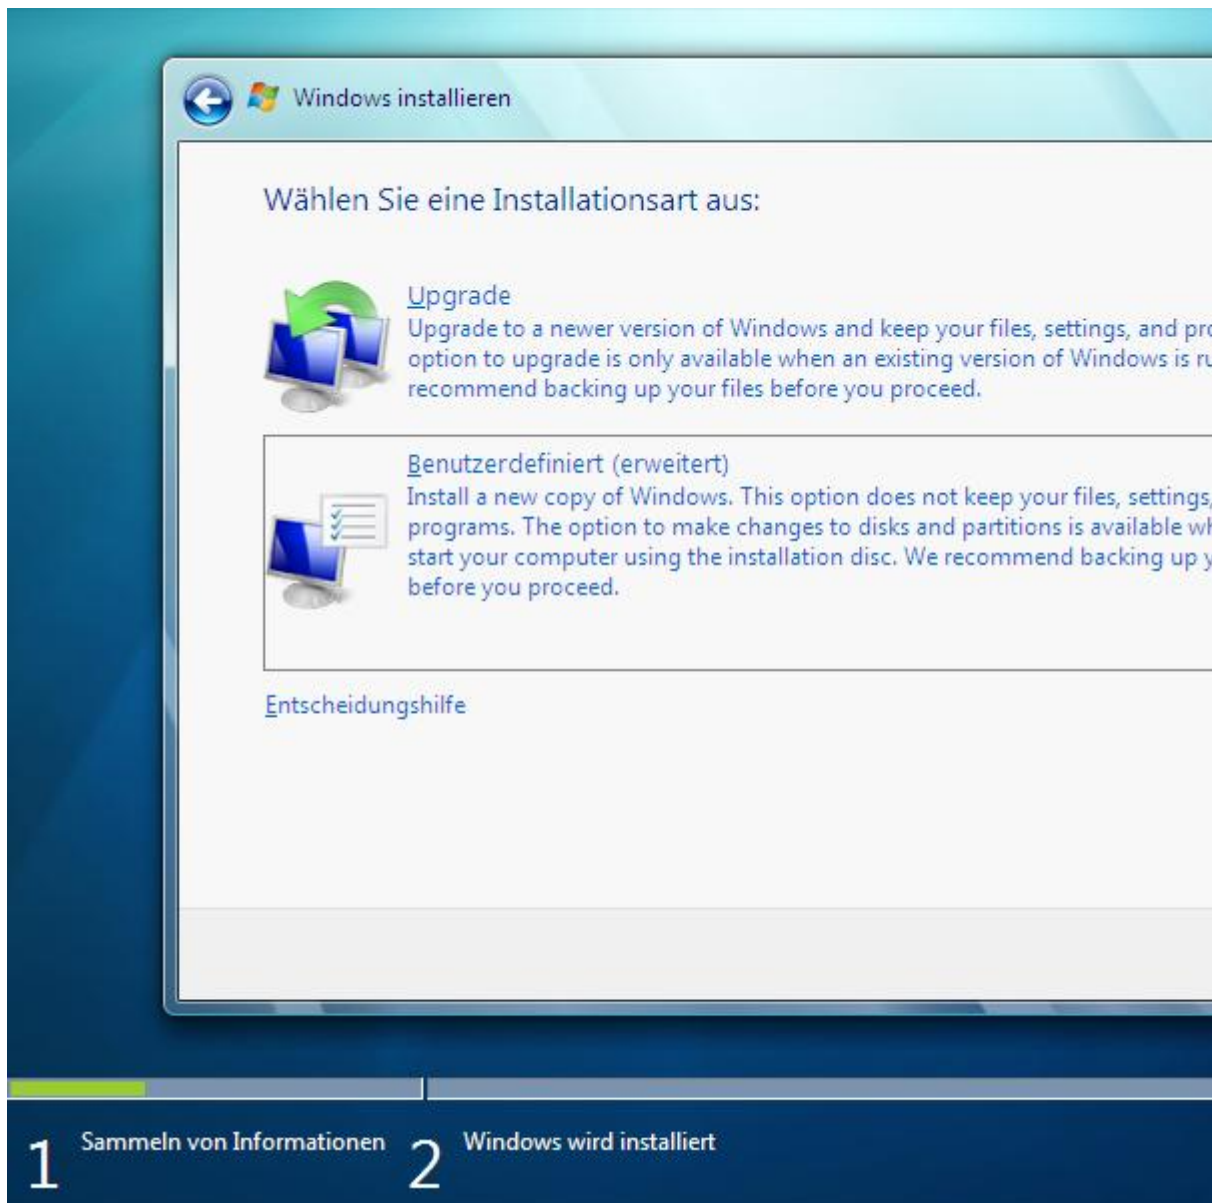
Windows installieren

Wählen Sie eine Installationsart aus:

Upgrade
Upgrade to a newer version of Windows and keep your files, settings, and pr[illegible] option to upgrade is only available when an existing version of Windows is r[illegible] recommend backing up your files before you proceed.

Benutzerdefiniert (erweitert)
Install a new copy of Windows. This option does not keep your files, settings, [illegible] programs. The option to make changes to disks and partitions is available w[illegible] start your computer using the installation disc. We recommend backing up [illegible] before you proceed.

Entscheidungshilfe

1 Sammeln von Informationen 2 Windows wird installiert